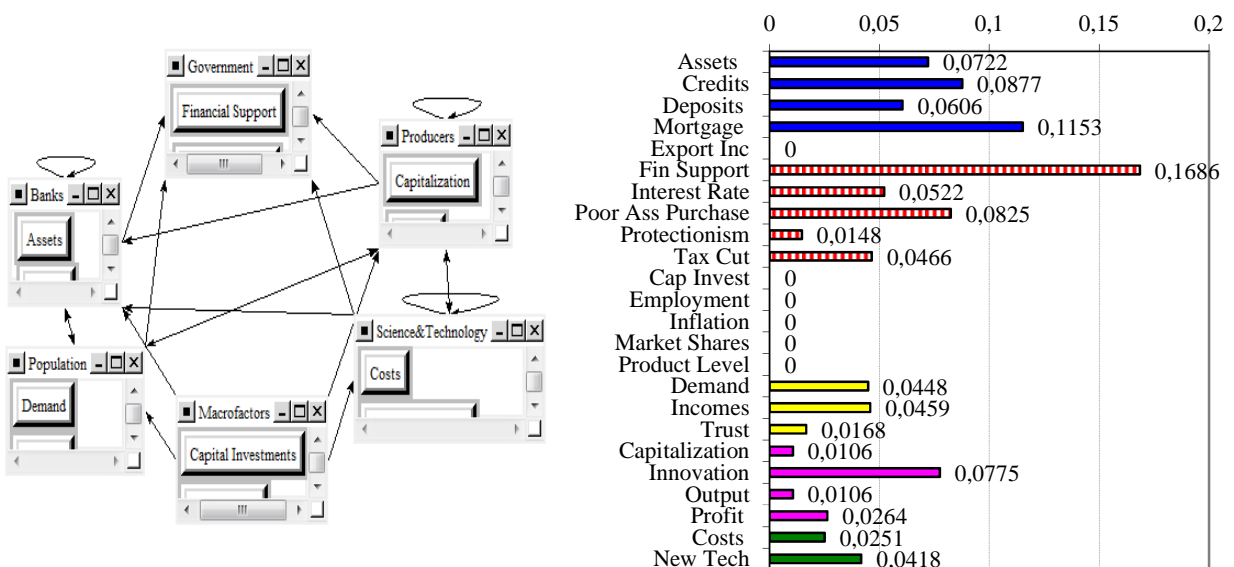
Government
Financial Support
Producers
Capitalization
Banks
Assets
Science&Technology
Costs
Population
Demand
Macrofactors
Capital Investments

| | Value |
|---|---|
| Assets | 0,0722 |
| Credits | 0,0877 |
| Deposits | 0,0606 |
| Mortgage | 0,1153 |
| Export Inc | 0 |
| Fin Support | 0,1686 |
| Interest Rate | 0,0522 |
| Poor Ass Purchase | 0,0825 |
| Protectionism | 0,0148 |
| Tax Cut | 0,0466 |
| Cap Invest | 0 |
| Employment | 0 |
| Inflation | 0 |
| Market Shares | 0 |
| Product Level | 0 |
| Demand | 0,0448 |
| Incomes | 0,0459 |
| Trust | 0,0168 |
| Capitalization | 0,0106 |
| Innovation | 0,0775 |
| Output | 0,0106 |
| Profit | 0,0264 |
| Costs | 0,0251 |
| New Tech | 0,0418 |

0 0,05 0,1 0,15 0,2